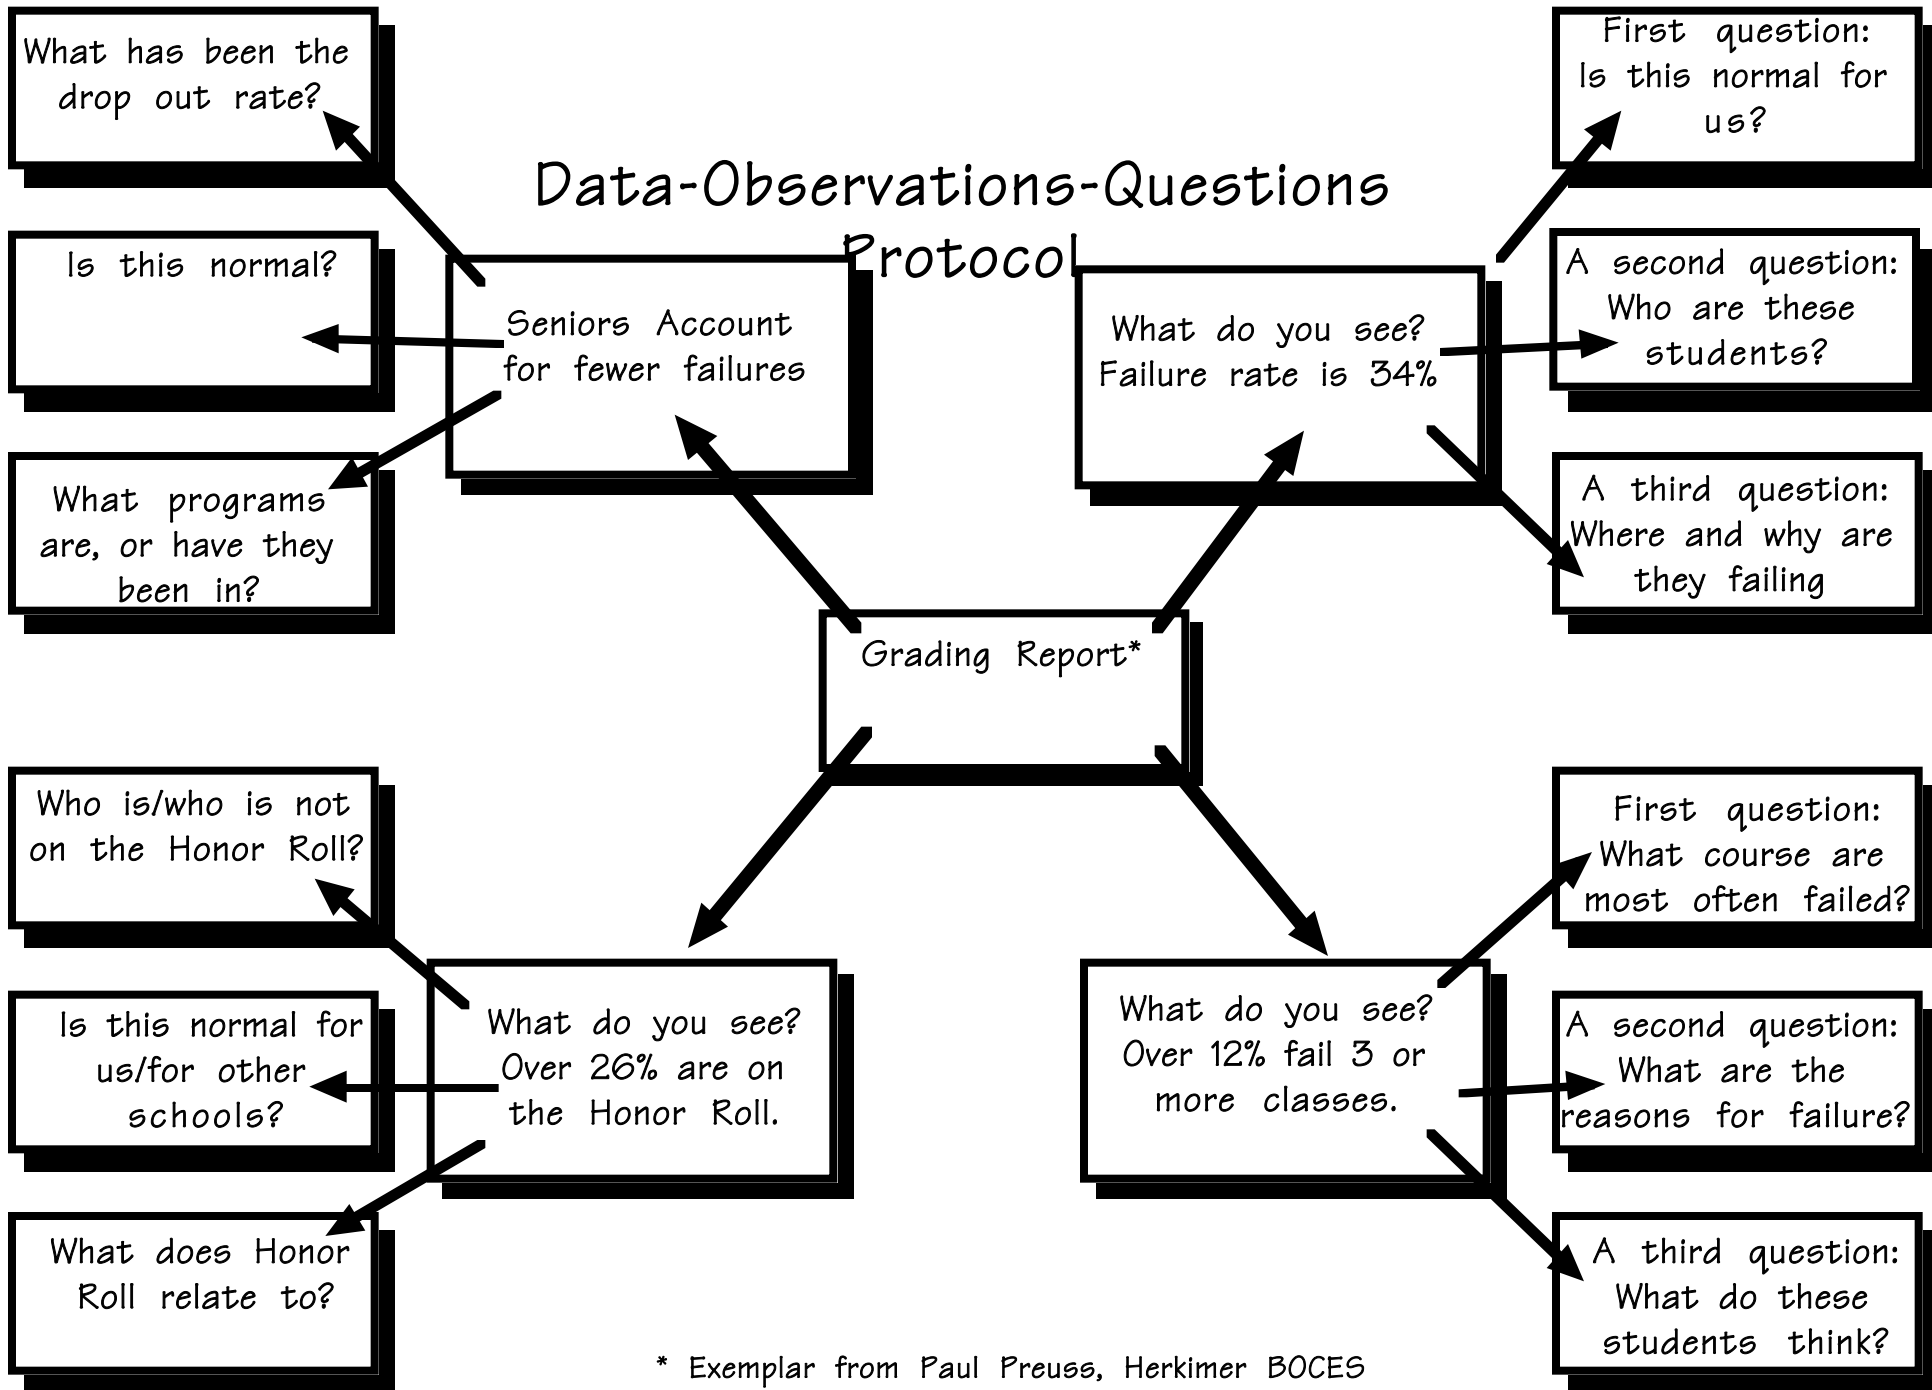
Data-Observations-Questions Protocol

What has been the drop out rate?

Is this normal?

What programs are, or have they been in?

Seniors Account for fewer failures

What do you see? Failure rate is 34%

First question: Is this normal for us?

A second question: Who are these students?

A third question: Where and why are they failing

Grading Report*

Who is/who is not on the Honor Roll?

Is this normal for us/for other schools?

What does Honor Roll relate to?

What do you see? Over 26% are on the Honor Roll.

What do you see? Over 12% fail 3 or more classes.

First question: What course are most often failed?

A second question: What are the reasons for failure?

A third question: What do these students think?

* Exemplar from Paul Preuss, Herkimer BOCES